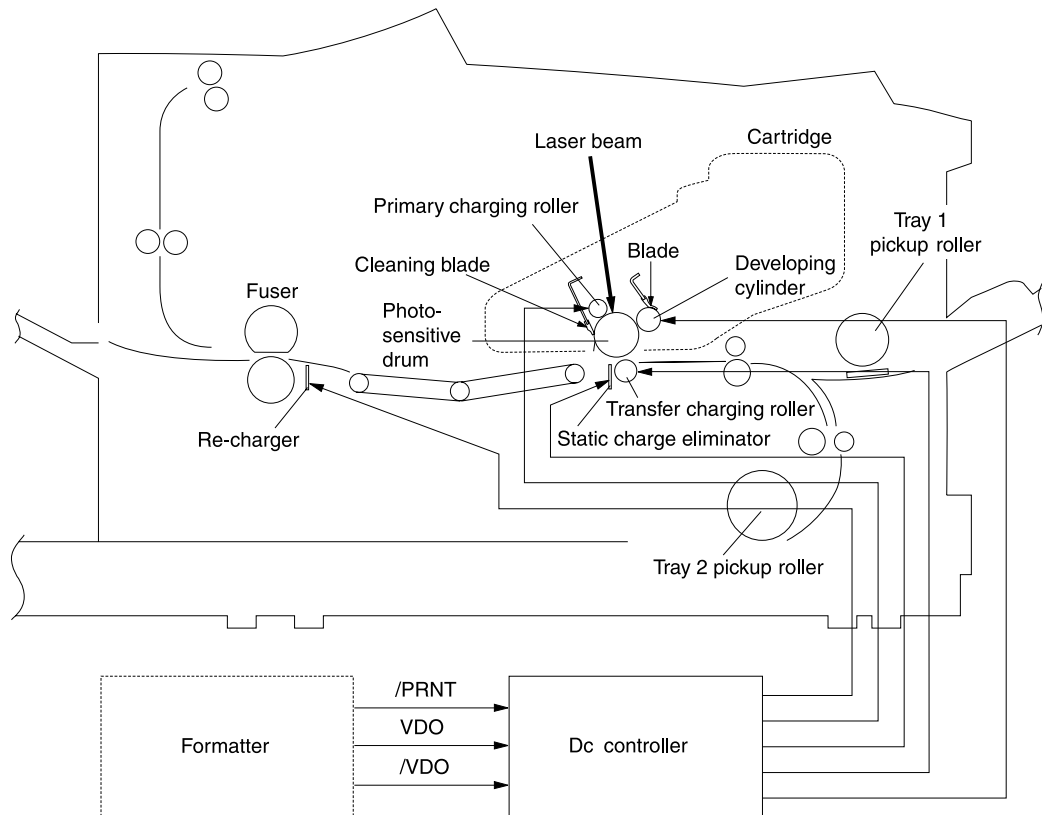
Laser beam

Cartridge

Primary charging roller

Tray 1 pickup roller

Blade

Cleaning blade

Developing cylinder

Fuser

Photo-sensitive drum

Transfer charging roller

Static charge eliminator

Re-charger

Tray 2 pickup roller

/PRNT

VDO

Formatter

Dc controller

/VDO